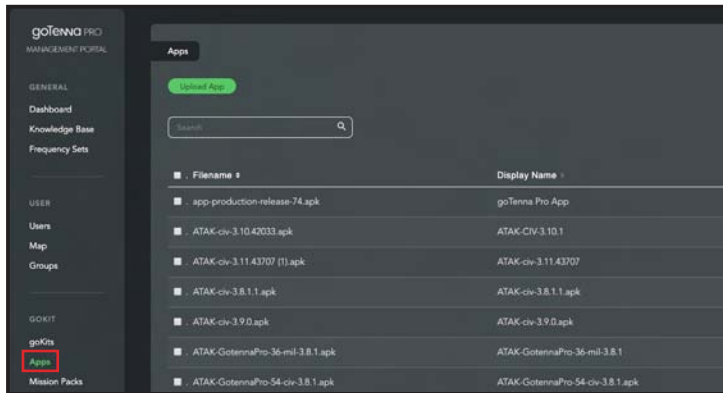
goTenna PRO
MANAGEMENT PORTAL

GENERAL
Dashboard
Knowledge Base
Frequency Sets

USER
Users
Map
Groups

GOKIT
goKits
Apps
Mission Packs

Apps

Upload App

Search

| Filename ⇕ | Display Name |
|---|---|
| app-production-release-74.apk | goTenna Pro App |
| ATAK-civ-3.10.42033.apk | ATAK-CIV-3.10.1 |
| ATAK-civ-3.11.43707 (1).apk | ATAK-civ-3.11.43707 |
| ATAK-civ-3.8.1.1.apk | ATAK-civ-3.8.1.1.apk |
| ATAK-civ-3.9.0.apk | ATAK-civ-3.9.0.apk |
| ATAK-GotennaPro-36-mil-3.8.1.apk | ATAK-GotennaPro-36-mil-3.8.1 |
| ATAK-GotennaPro-54-civ-3.8.1.apk | ATAK-GotennaPro-54-civ-3.8.1.apk |